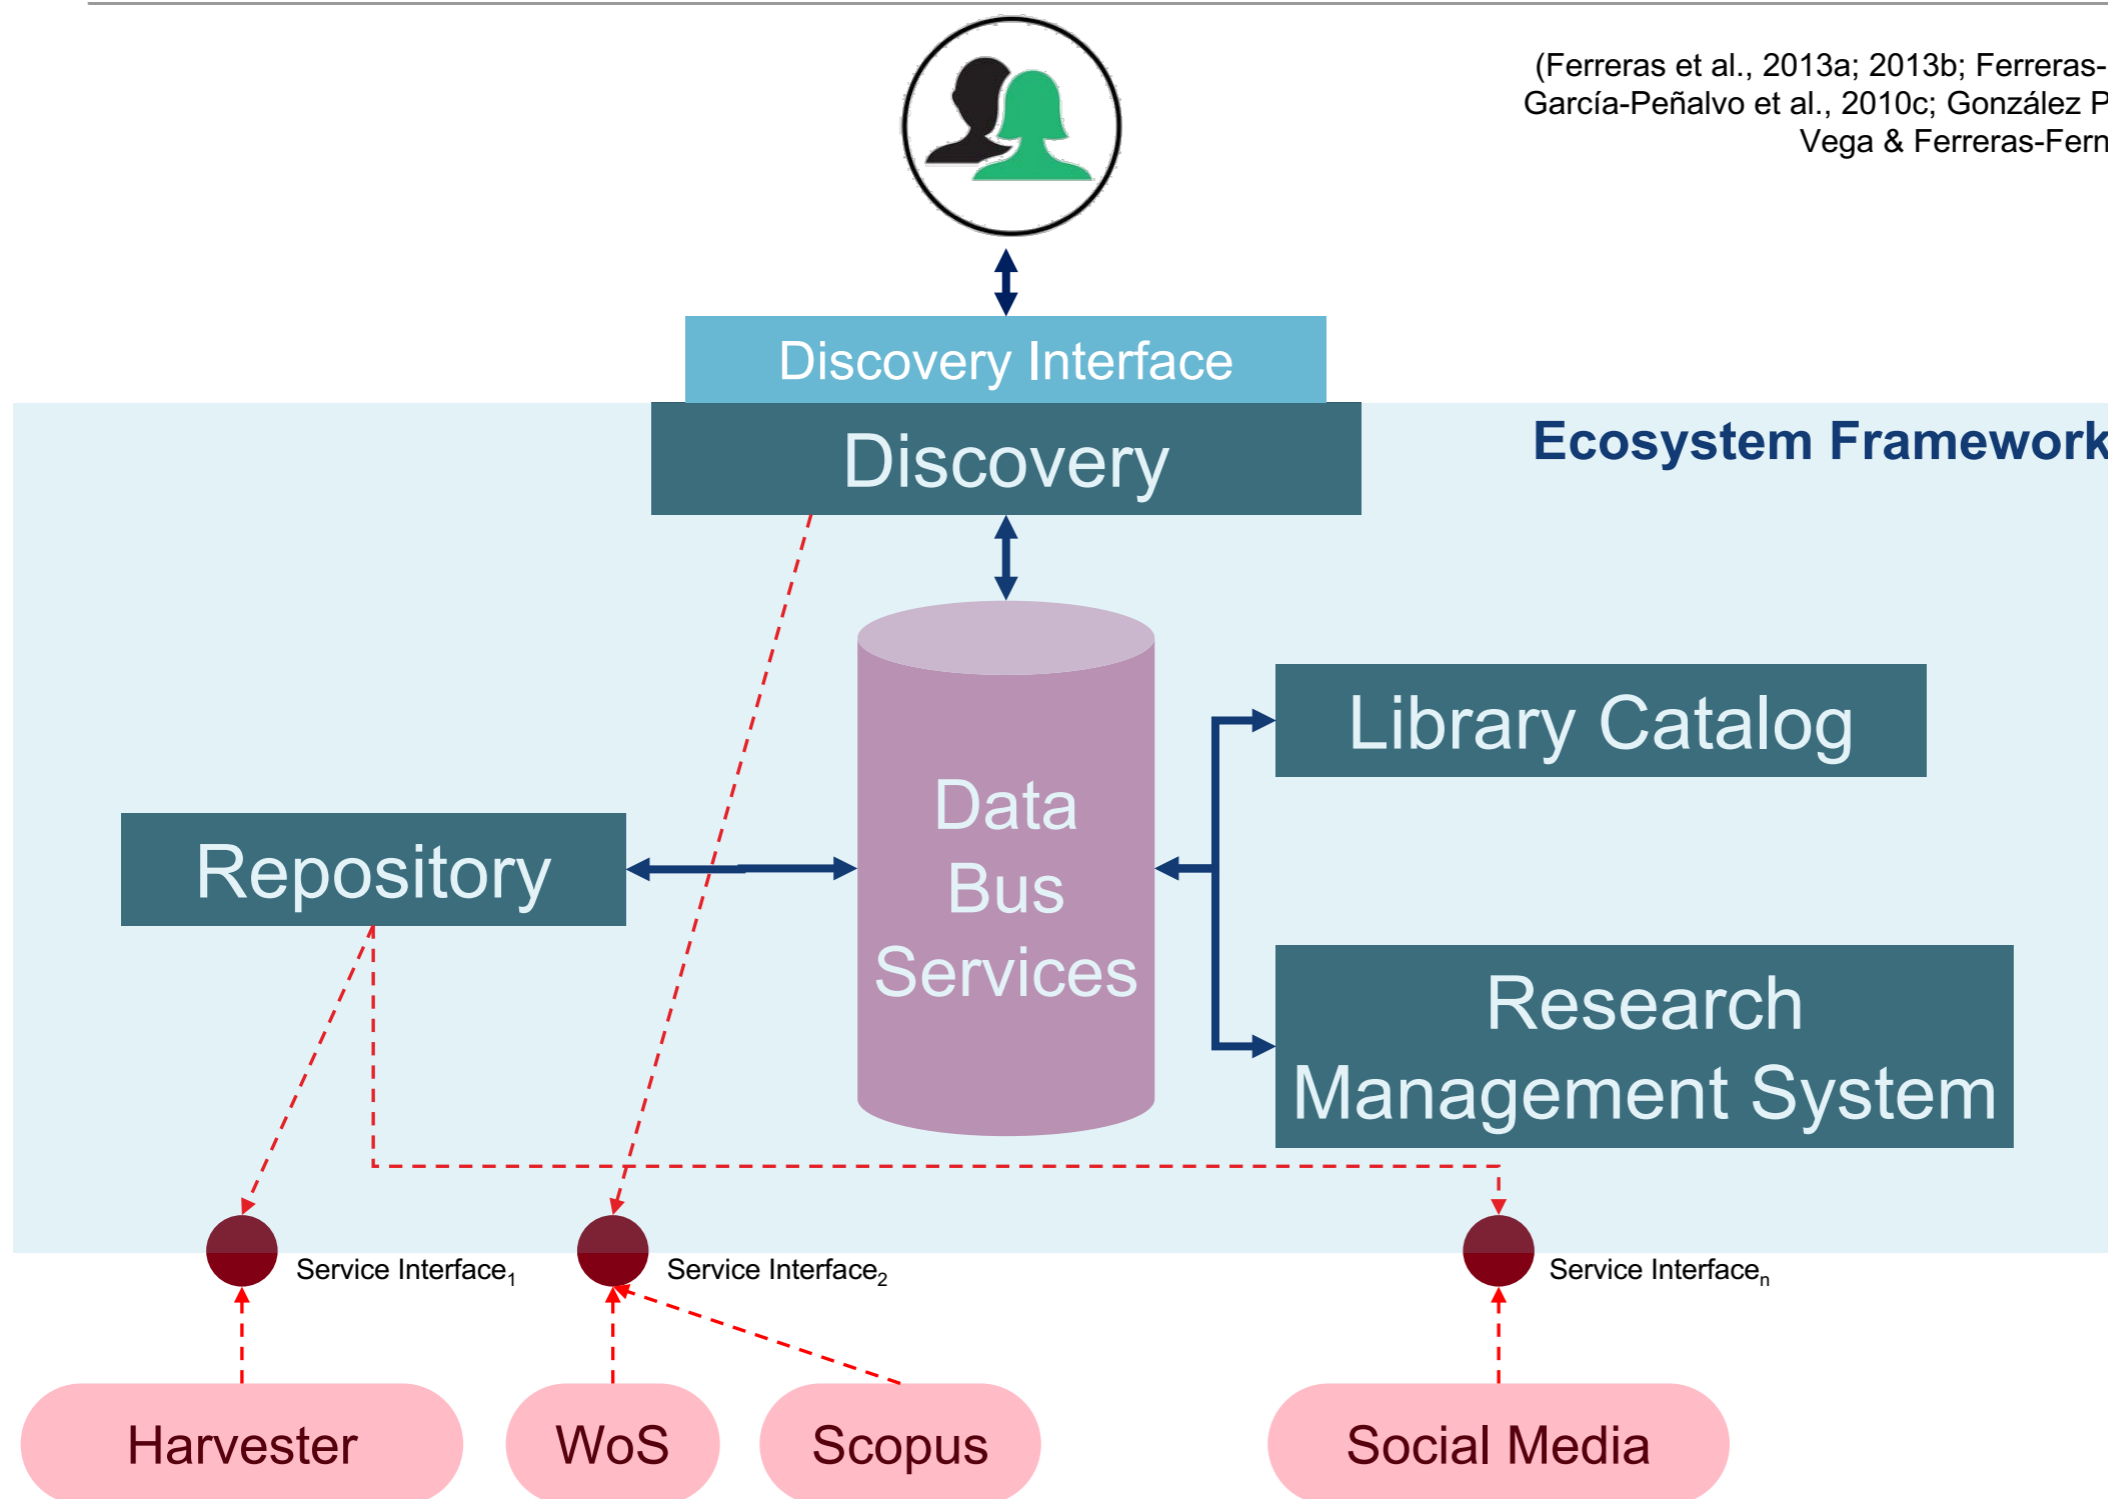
(Ferreras et al., 2013a; 2013b; Ferreras-
García-Peñalvo et al., 2010c; González P
Vega & Ferreras-Fern

Discovery Interface

Discovery

Ecosystem Framework

Library Catalog

Repository

Data Bus Services

Research Management System

Service Interface$_1$

Service Interface$_2$

Service Interface$_n$

Harvester

WoS

Scopus

Social Media